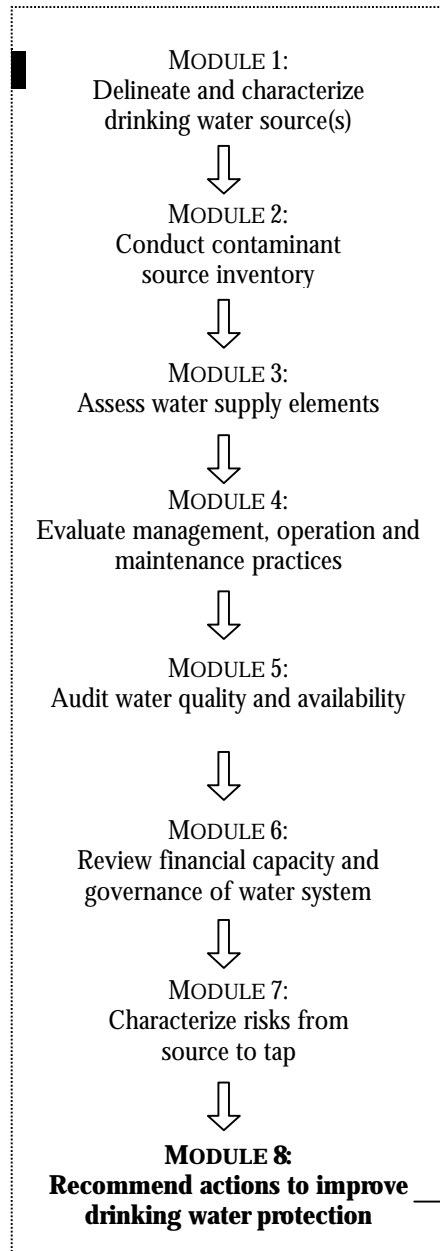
MODULE 1:
Delineate and characterize drinking water source(s)

MODULE 2:
Conduct contaminant source inventory

MODULE 3:
Assess water supply elements

MODULE 4:
Evaluate management, operation and maintenance practices

MODULE 5:
Audit water quality and availability

MODULE 6:
Review financial capacity and governance of water system

MODULE 7:
Characterize risks from source to tap

**MODULE 8:**
**Recommend actions to improve drinking water protection**